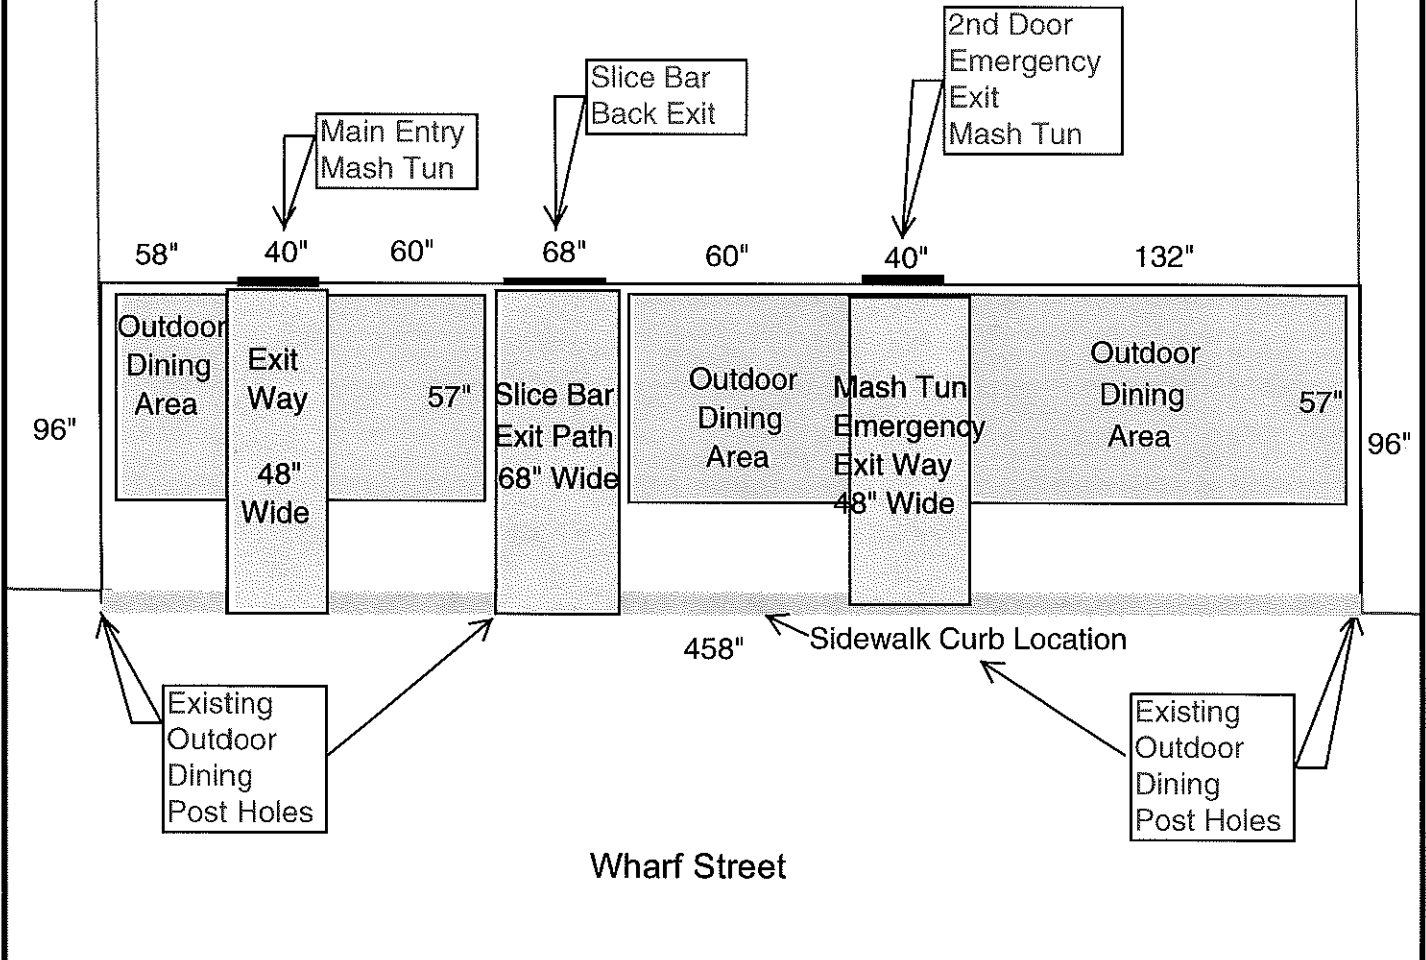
2nd Door Emergency Exit Mash Tun

Slice Bar Back Exit

Main Entry Mash Tun

58"

40"

60"

68"

60"

40"

132"

Outdoor Dining Area

Exit Way

48" Wide

57"

Slice Bar Exit Path 68" Wide

Outdoor Dining Area

Mash Tun Emergency Exit Way 48" Wide

Outdoor Dining Area

57"

96"

96"

458"

Sidewalk Curb Location

Existing Outdoor Dining Post Holes

Existing Outdoor Dining Post Holes

Wharf Street